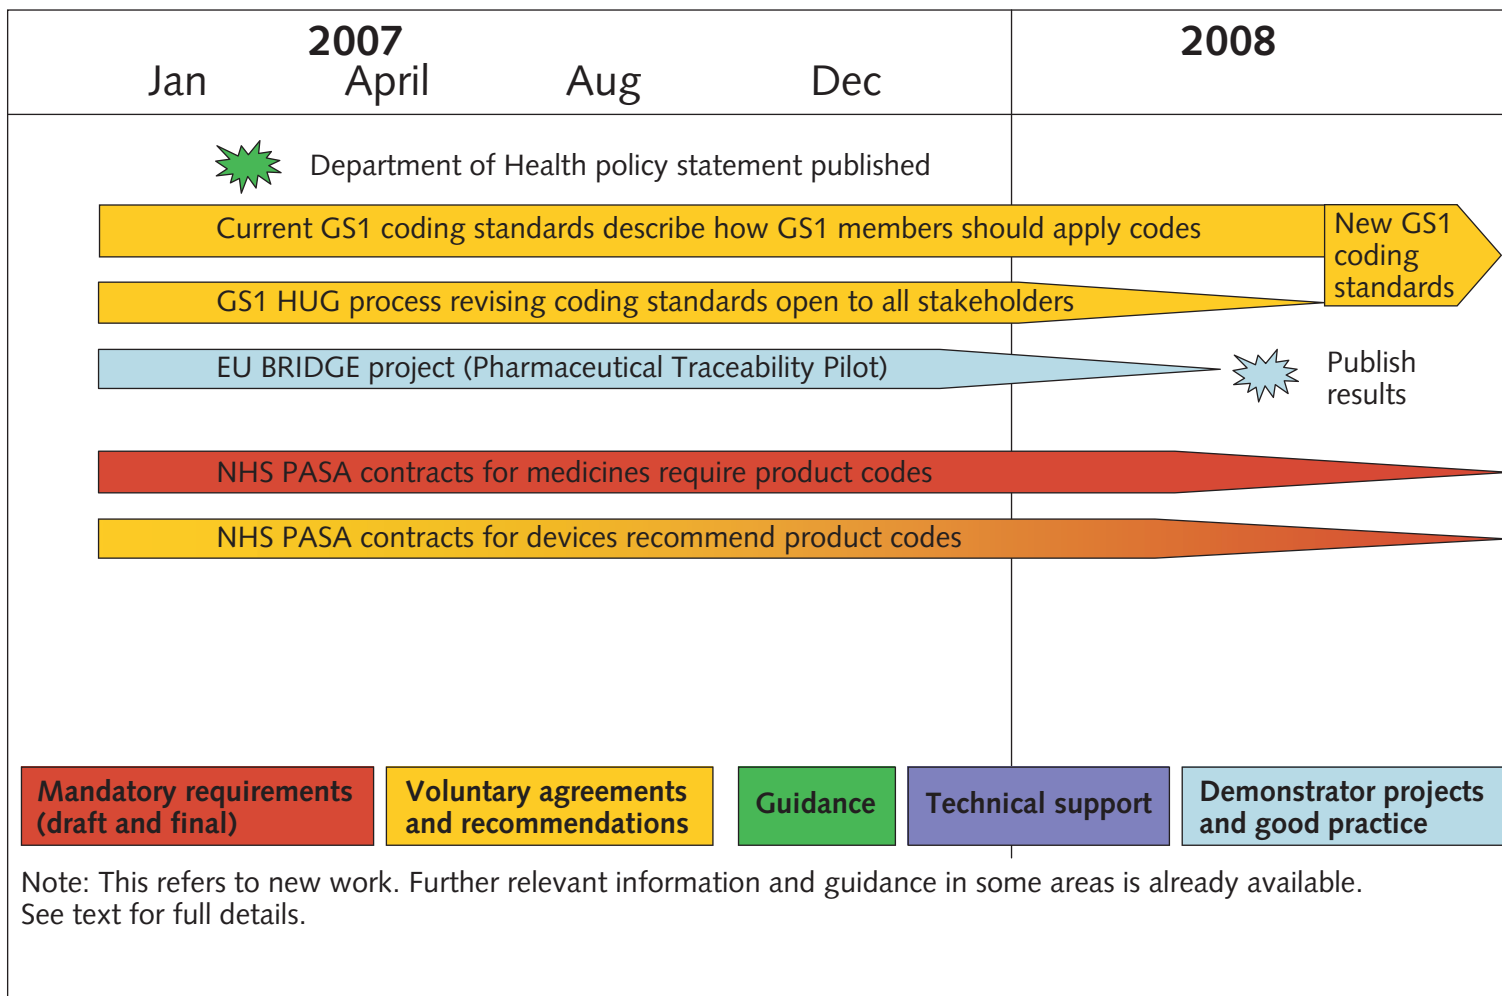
2007

Jan April Aug Dec

2008

Department of Health policy statement published

Current GS1 coding standards describe how GS1 members should apply codes

New GS1 coding standards

GS1 HUG process revising coding standards open to all stakeholders

EU BRIDGE project (Pharmaceutical Traceability Pilot)

Publish results

NHS PASA contracts for medicines require product codes

NHS PASA contracts for devices recommend product codes

Mandatory requirements (draft and final)

Voluntary agreements and recommendations

Guidance

Technical support

Demonstrator projects and good practice

Note: This refers to new work. Further relevant information and guidance in some areas is already available. See text for full details.